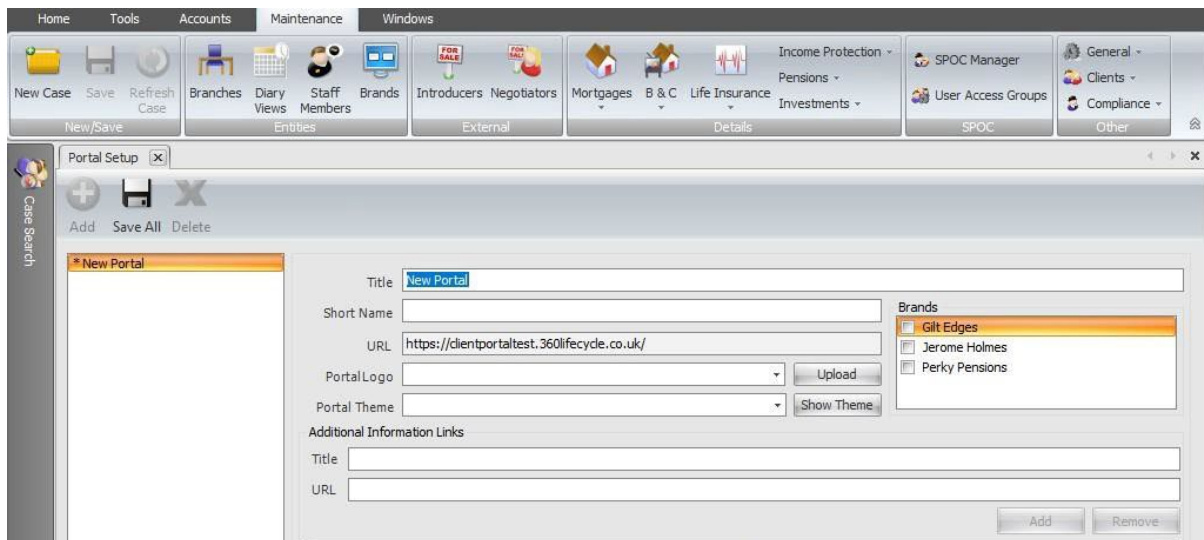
Home Tools Accounts Maintenance Windows

New Case Save Refresh Case
New/Save

Branches Diary Views Staff Members Brands
Entities

FOR SALE
Introducers Negotiators
External

Mortgages B & C Life Insurance Income Protection Pensions Investments
Details

SPOC Manager
User Access Groups
SPOC

General
Clients
Compliance
Other

Case Search

Portal Setup

Add Save All Delete

* New Portal

Title New Portal

Short Name

URL https://clientportaltest.360lifecycle.co.uk/

Portal Logo Upload

Portal Theme Show Theme

Brands
Gilt Edges
Jerome Holmes
Perky Pensions

Additional Information Links

Title

URL

Add Remove